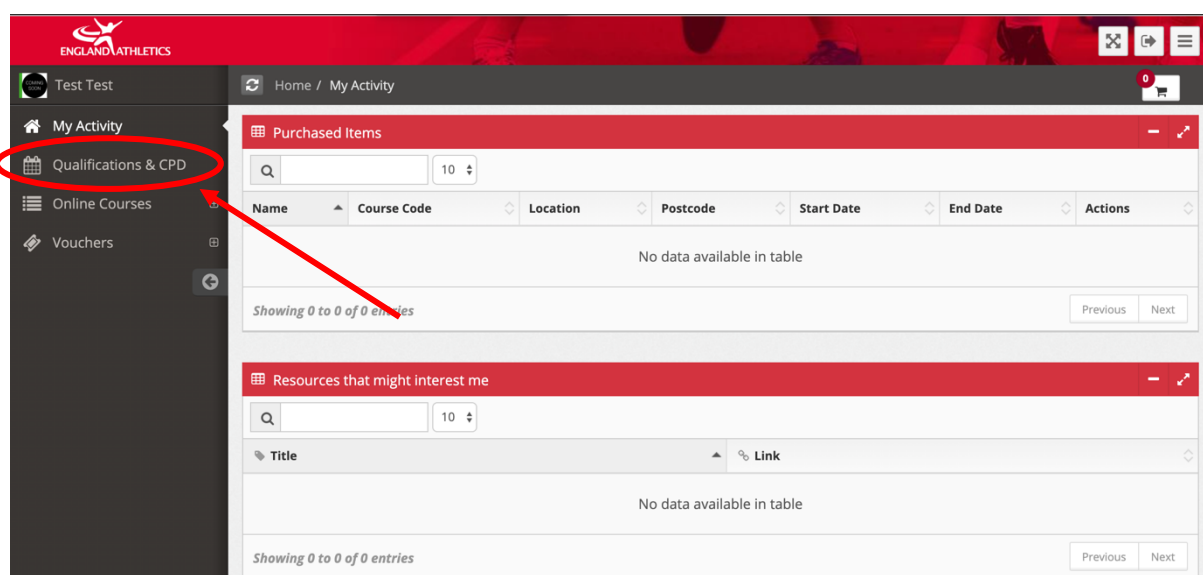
ENGLAND ATHLETICS

Test Test

Home / My Activity

0

My Activity

Qualifications & CPD

Online Courses

Vouchers

Purchased Items

10

| Name | Course Code | Location | Postcode | Start Date | End Date | Actions |
|---|---|---|---|---|---|---|
| No data available in table | | | | | | |

Showing 0 to 0 of 0 entries

Previous Next

Resources that might interest me

10

| Title | Link |
|---|---|
| No data available in table | |

Showing 0 to 0 of 0 entries

Previous Next